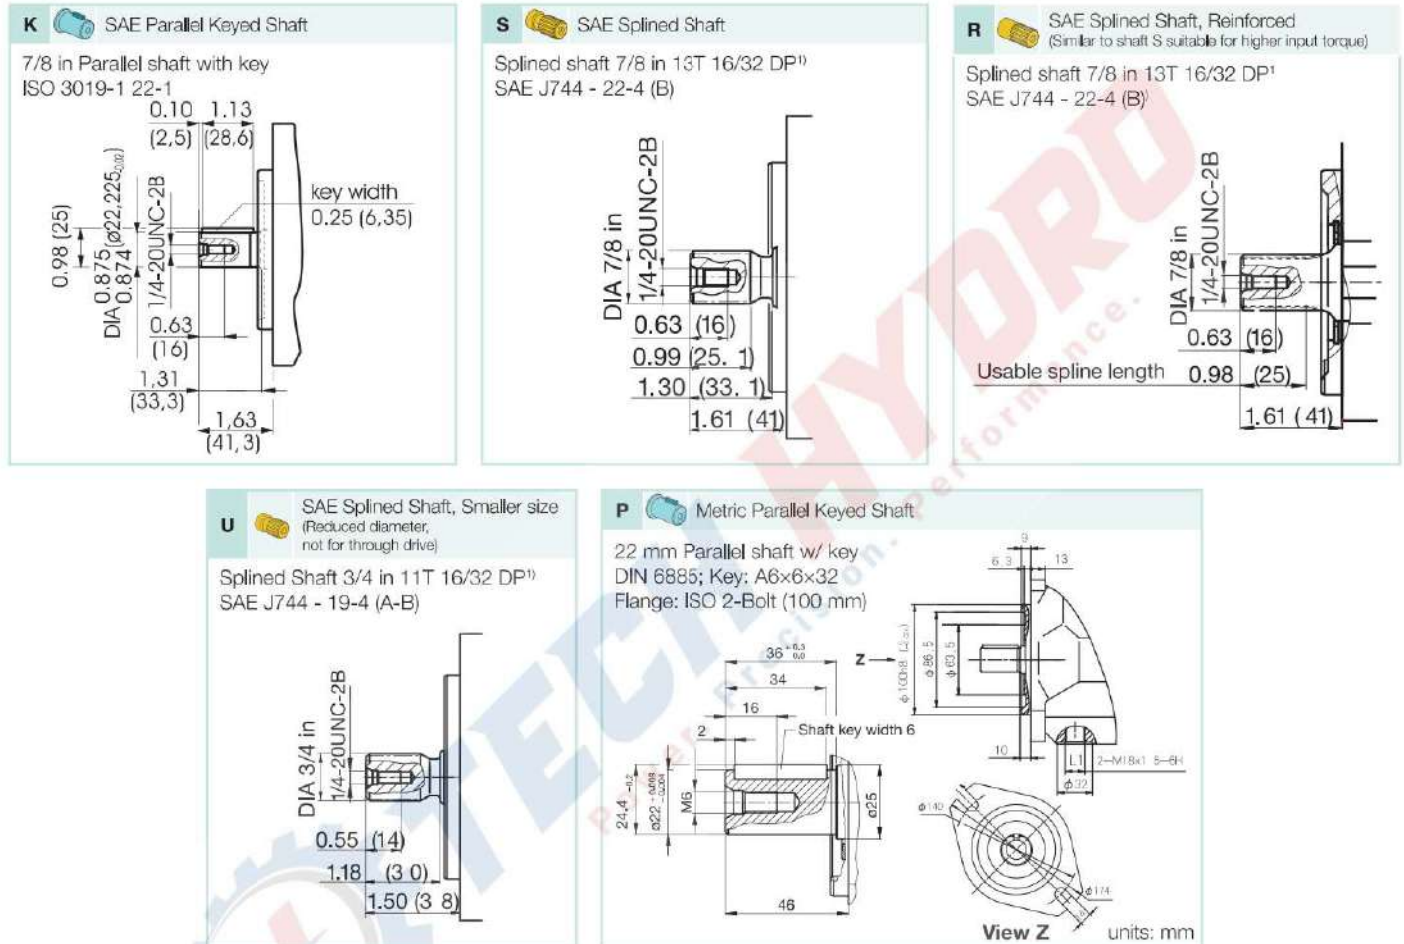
K SAE Parallel Keyed Shaft

7/8 in Parallel shaft with key
ISO 3019-1 22-1

0.10 (2,5)
1.13 (28,6)
key width 0.25 (6,35)
0.98 (25)
DIA $\frac{0.875}{0.874}$ (ø22,225$_{-0.02}$)
1/4-20UNC-2B
0.63 (16)
1.31 (33,3)
1.63 (41,3)

S SAE Splined Shaft

Splined shaft 7/8 in 13T 16/32 DP¹⁾
SAE J744 - 22-4 (B)

DIA 7/8 in
1/4-20UNC-2B
0.63 (16)
0.99 (25. 1)
1.30 (33. 1)
1.61 (41)

R SAE Splined Shaft, Reinforced
(Similar to shaft S suitable for higher input torque)

Splined shaft 7/8 in 13T 16/32 DP¹
SAE J744 - 22-4 (B)

DIA 7/8 in
1/4-20UNC-2B
0.63 (16)
Usable spline length 0.98 (25)
1.61 (41)

U SAE Splined Shaft, Smaller size
(Reduced diameter, not for through drive)

Splined Shaft 3/4 in 11T 16/32 DP¹⁾
SAE J744 - 19-4 (A-B)

DIA 3/4 in
1/4-20UNC-2B
0.55 (14)
1.18 (3 0)
1.50 (3 8)

P Metric Parallel Keyed Shaft

22 mm Parallel shaft w/ key
DIN 6885; Key: A6×6×32
Flange: ISO 2-Bolt (100 mm)

$36^{+0.3}_{0.0}$
34
16
2
Shaft key width 6
24,4$_{-0.2}$
ø22$^{-0.008}_{-0.004}$
M6
ø25
46
Z
9
6.3
13
ø100h8
ø86.5
ø63.5
10
L1
2-M18x1.5-6H
ø32
ø140
ø174
View Z
units: mm

TECH HYDRO
Power Precision Performance